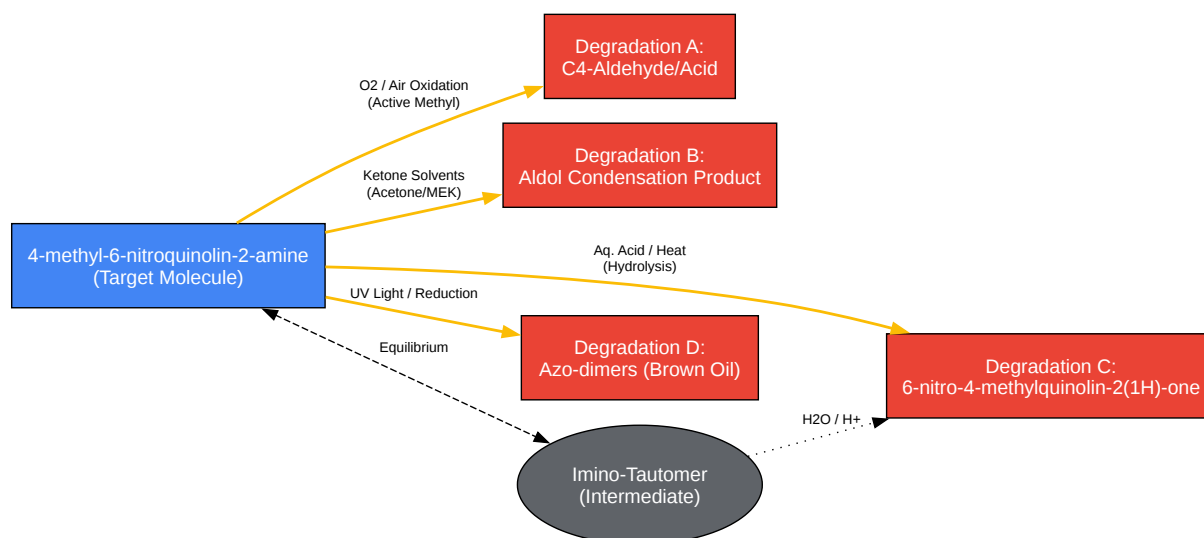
Degradation A:
C4-Aldehyde/Acid

O2 / Air Oxidation
(Active Methyl)

Degradation B:
Aldol Condensation Product

Ketone Solvents
(Acetone/MEK)

4-methyl-6-nitroquinolin-2-amine
(Target Molecule)

Aq. Acid / Heat
(Hydrolysis)

UV Light / Reduction

Equilibrium

Degradation D:
Azo-dimers (Brown Oil)

Degradation C:
6-nitro-4-methylquinolin-2(1H)-one

H2O / H+

Imino-Tautomer
(Intermediate)